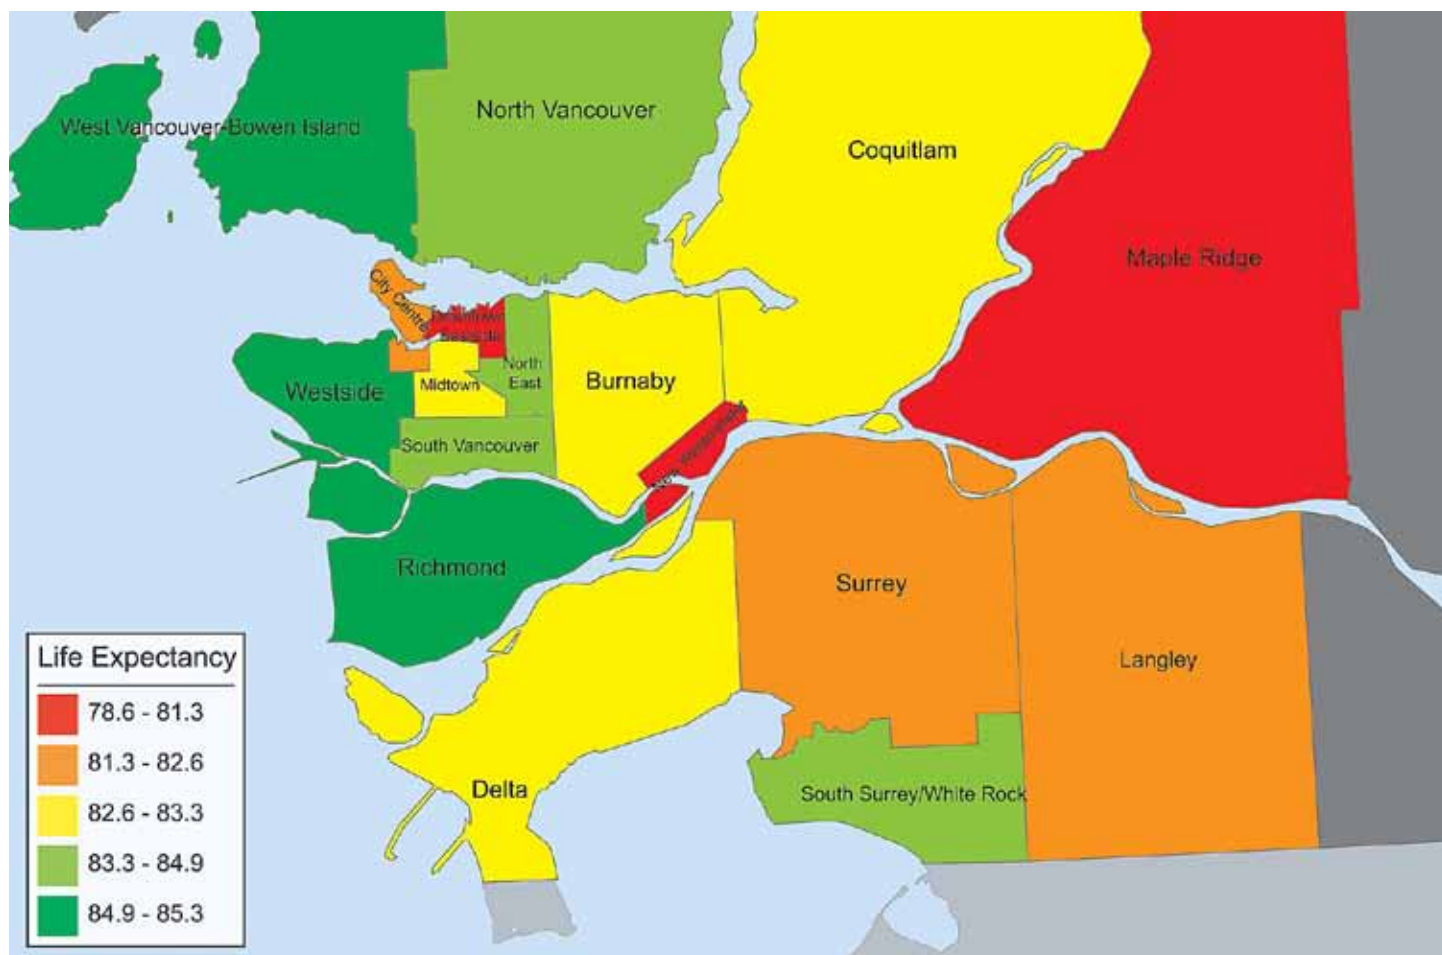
West Vancouver-Bowen Island

North Vancouver

Coquitlam

Maple Ridge

City Centre

Downtown Eastside

North East

Midtown

Westside

Burnaby

South Vancouver

New Westminster

Richmond

Surrey

Langley

Delta

South Surrey/White Rock

Life Expectancy

78.6 - 81.3

81.3 - 82.6

82.6 - 83.3

83.3 - 84.9

84.9 - 85.3